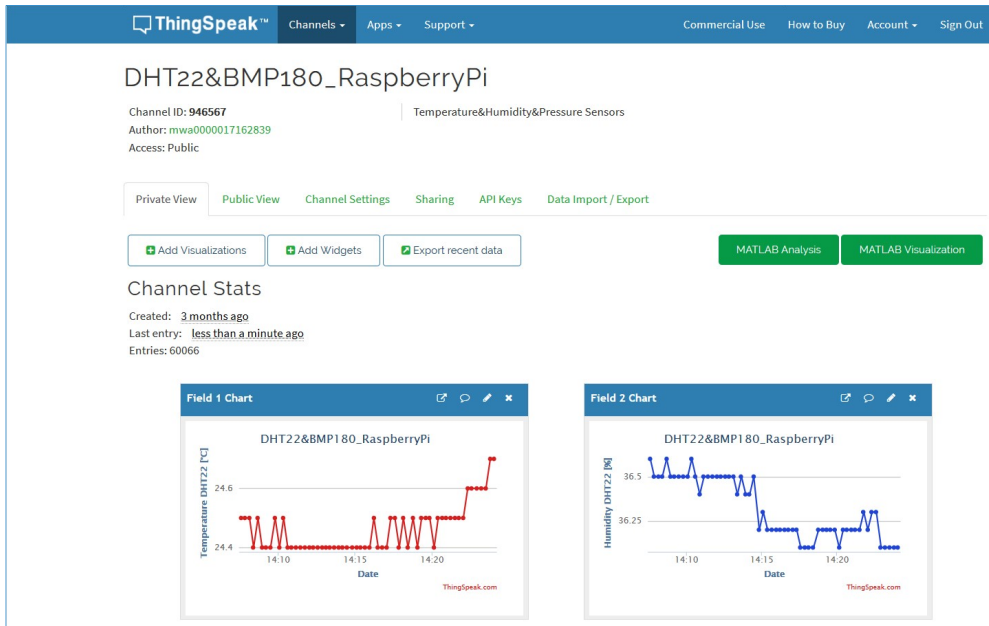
ThingSpeak™ Channels ▾ Apps ▾ Support ▾ Commercial Use How to Buy Account ▾ Sign Out

DHT22&BMP180_RaspberryPi

Channel ID: 946567
Author: mwa0000017162839
Access: Public

Temperature&Humidity&Pressure Sensors

Private View Public View Channel Settings Sharing API Keys Data Import / Export

Add Visualizations Add Widgets Export recent data MATLAB Analysis MATLAB Visualization

Channel Stats

Created: 3 months ago
Last entry: less than a minute ago
Entries: 60066

Field 1 Chart

DHT22&BMP180_RaspberryPi

Temperature DHT22 [°C]

24.6
24.4
14:10 14:15 14:20
Date
ThingSpeak.com

Field 2 Chart

DHT22&BMP180_RaspberryPi

Humidity DHT22 [%]

36.5
36.25
14:10 14:15 14:20
Date
ThingSpeak.com